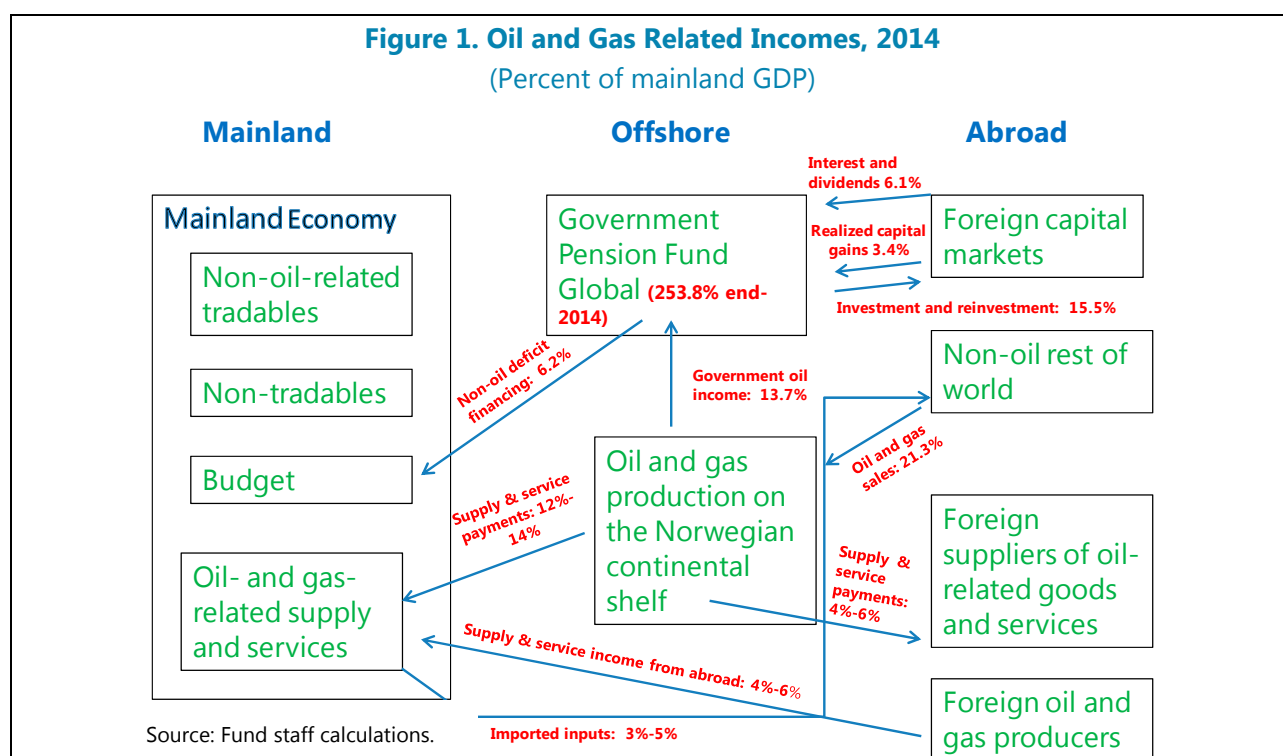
Figure 1. Oil and Gas Related Incomes, 2014
(Percent of mainland GDP)

Mainland

Offshore

Abroad

Interest and dividends 6.1%

Mainland Economy

Non-oil-related tradables

Non-tradables

Budget

Oil- and gas-related supply and services

Government Pension Fund Global (253.8% end-2014)

Realized capital gains 3.4%

Foreign capital markets

Investment and reinvestment: 15.5%

Non-oil deficit financing: 6.2%

Government oil income: 13.7%

Non-oil rest of world

Oil and gas sales: 21.3%

Oil and gas production on the Norwegian continental shelf

Supply & service payments: 12%-14%

Supply & service payments: 4%-6%

Foreign suppliers of oil-related goods and services

Supply & service income from abroad: 4%-6%

Foreign oil and gas producers

Source: Fund staff calculations.

Imported inputs: 3%-5%